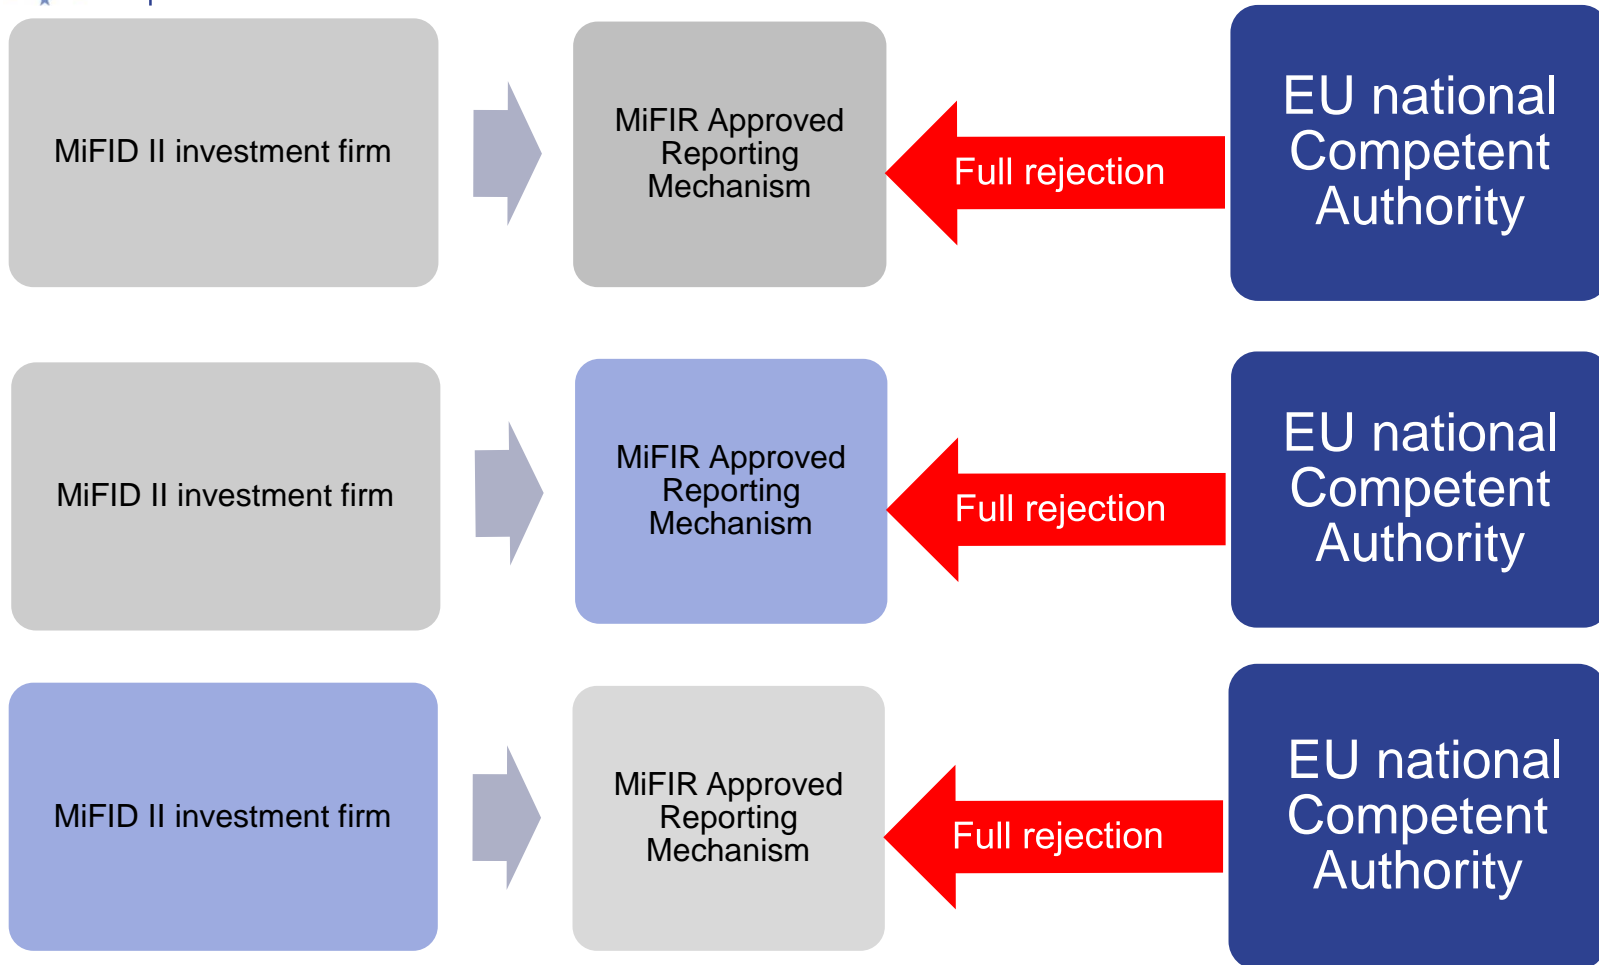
MiFID II investment firm

MiFIR Approved Reporting Mechanism

Full rejection

EU national Competent Authority

MiFID II investment firm

MiFIR Approved Reporting Mechanism

Full rejection

EU national Competent Authority

MiFID II investment firm

MiFIR Approved Reporting Mechanism

Full rejection

EU national Competent Authority